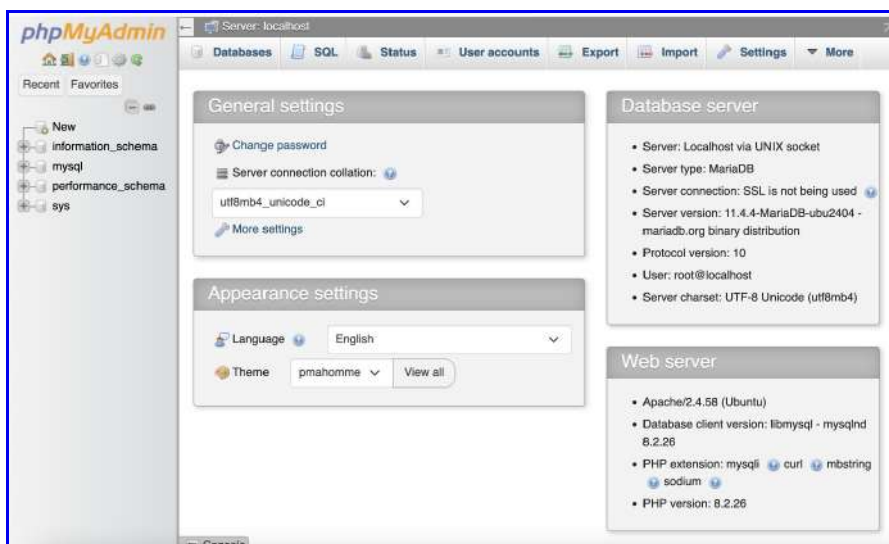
phpMyAdmin

Recent Favorites

New
information_schema
mysql
performance_schema
sys

Server: localhost

Databases SQL Status User accounts Export Import Settings More

General settings

Change password

Server connection collation:

utf8mb4_unicode_ci

More settings

Appearance settings

Language English

Theme pmahomme View all

Database server

- Server: Localhost via UNIX socket
- Server type: MariaDB
- Server connection: SSL is not being used
- Server version: 11.4.4-MariaDB-ubu2404 - mariadb.org binary distribution
- Protocol version: 10
- User: root@localhost
- Server charset: UTF-8 Unicode (utf8mb4)

Web server

- Apache/2.4.58 (Ubuntu)
- Database client version: libmysql - mysqlnd 8.2.26
- PHP extension: mysqli curl mbstring sodium
- PHP version: 8.2.26

Console